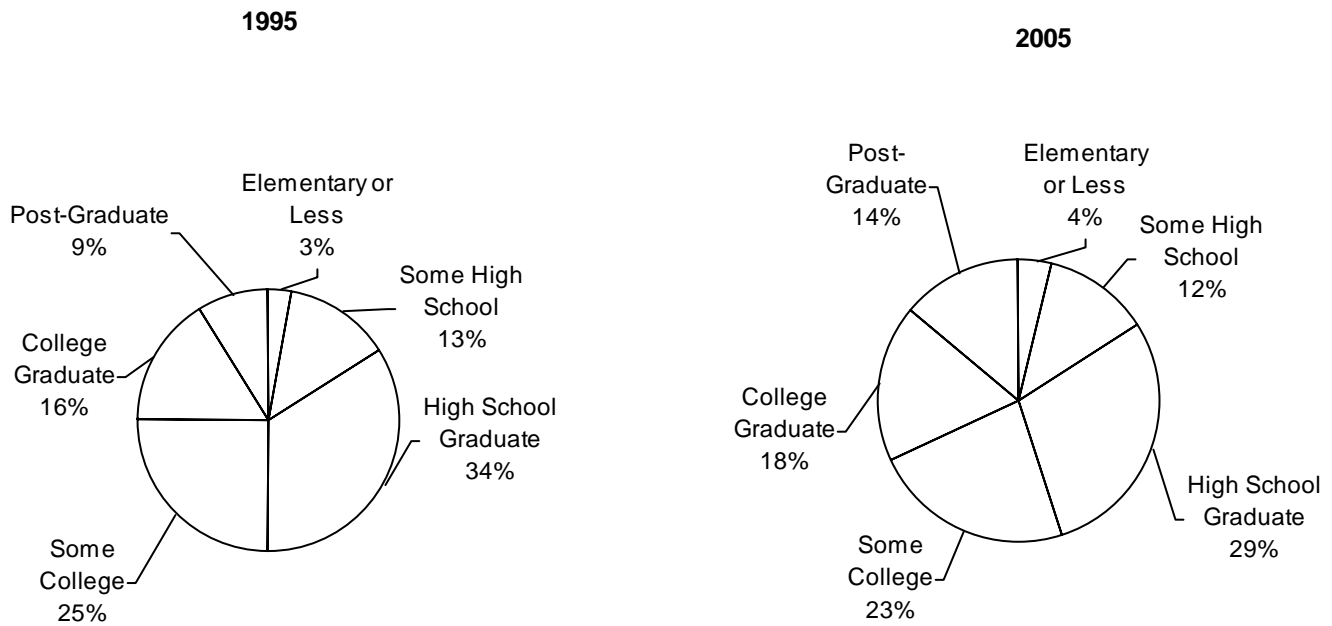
1995

Post-Graduate
9%

Elementary or Less
3%

Some High School
13%

College Graduate
16%

High School Graduate
34%

Some College
25%

2005

Post-Graduate
14%

Elementary or Less
4%

Some High School
12%

College Graduate
18%

High School Graduate
29%

Some College
23%